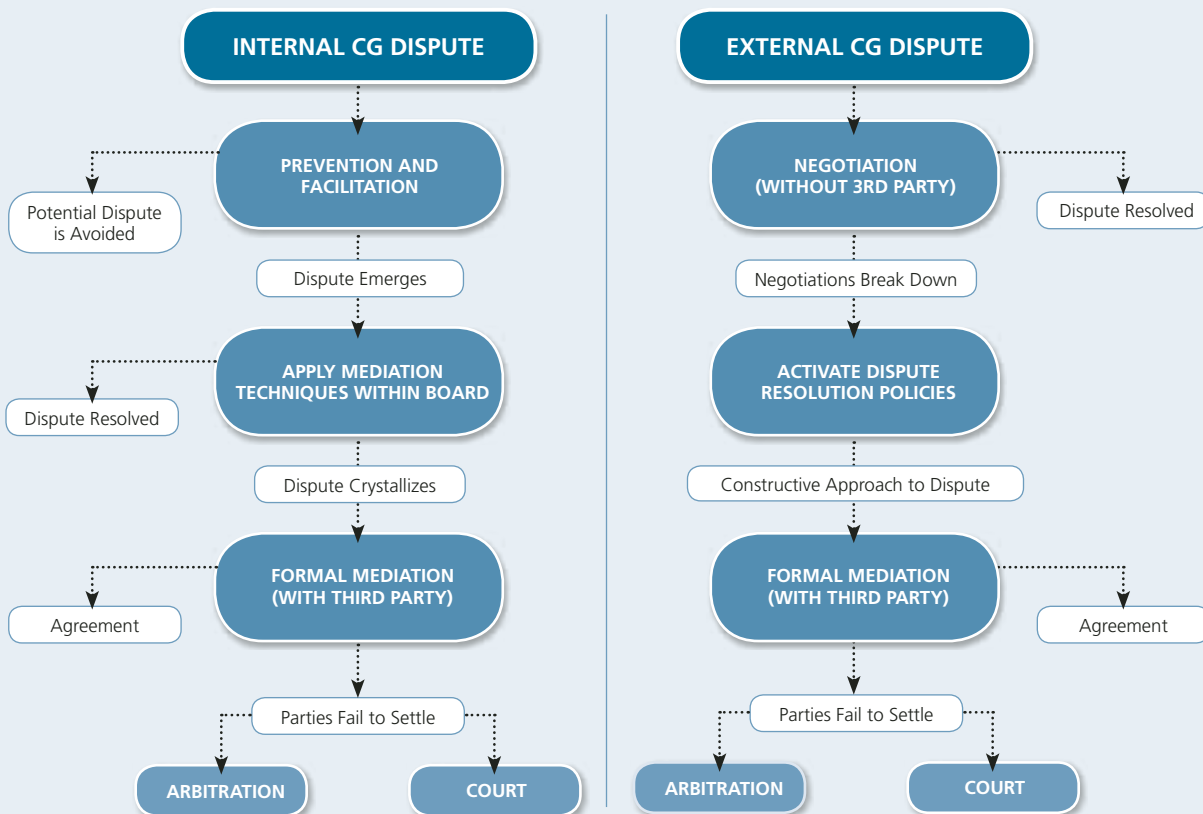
INTERNAL CG DISPUTE

PREVENTION AND FACILITATION

Potential Dispute is Avoided

Dispute Emerges

APPLY MEDIATION TECHNIQUES WITHIN BOARD

Dispute Resolved

Dispute Crystallizes

FORMAL MEDIATION (WITH THIRD PARTY)

Agreement

Parties Fail to Settle

ARBITRATION

COURT

EXTERNAL CG DISPUTE

NEGOTIATION (WITHOUT 3RD PARTY)

Dispute Resolved

Negotiations Break Down

ACTIVATE DISPUTE RESOLUTION POLICIES

Constructive Approach to Dispute

FORMAL MEDIATION (WITH THIRD PARTY)

Agreement

Parties Fail to Settle

ARBITRATION

COURT